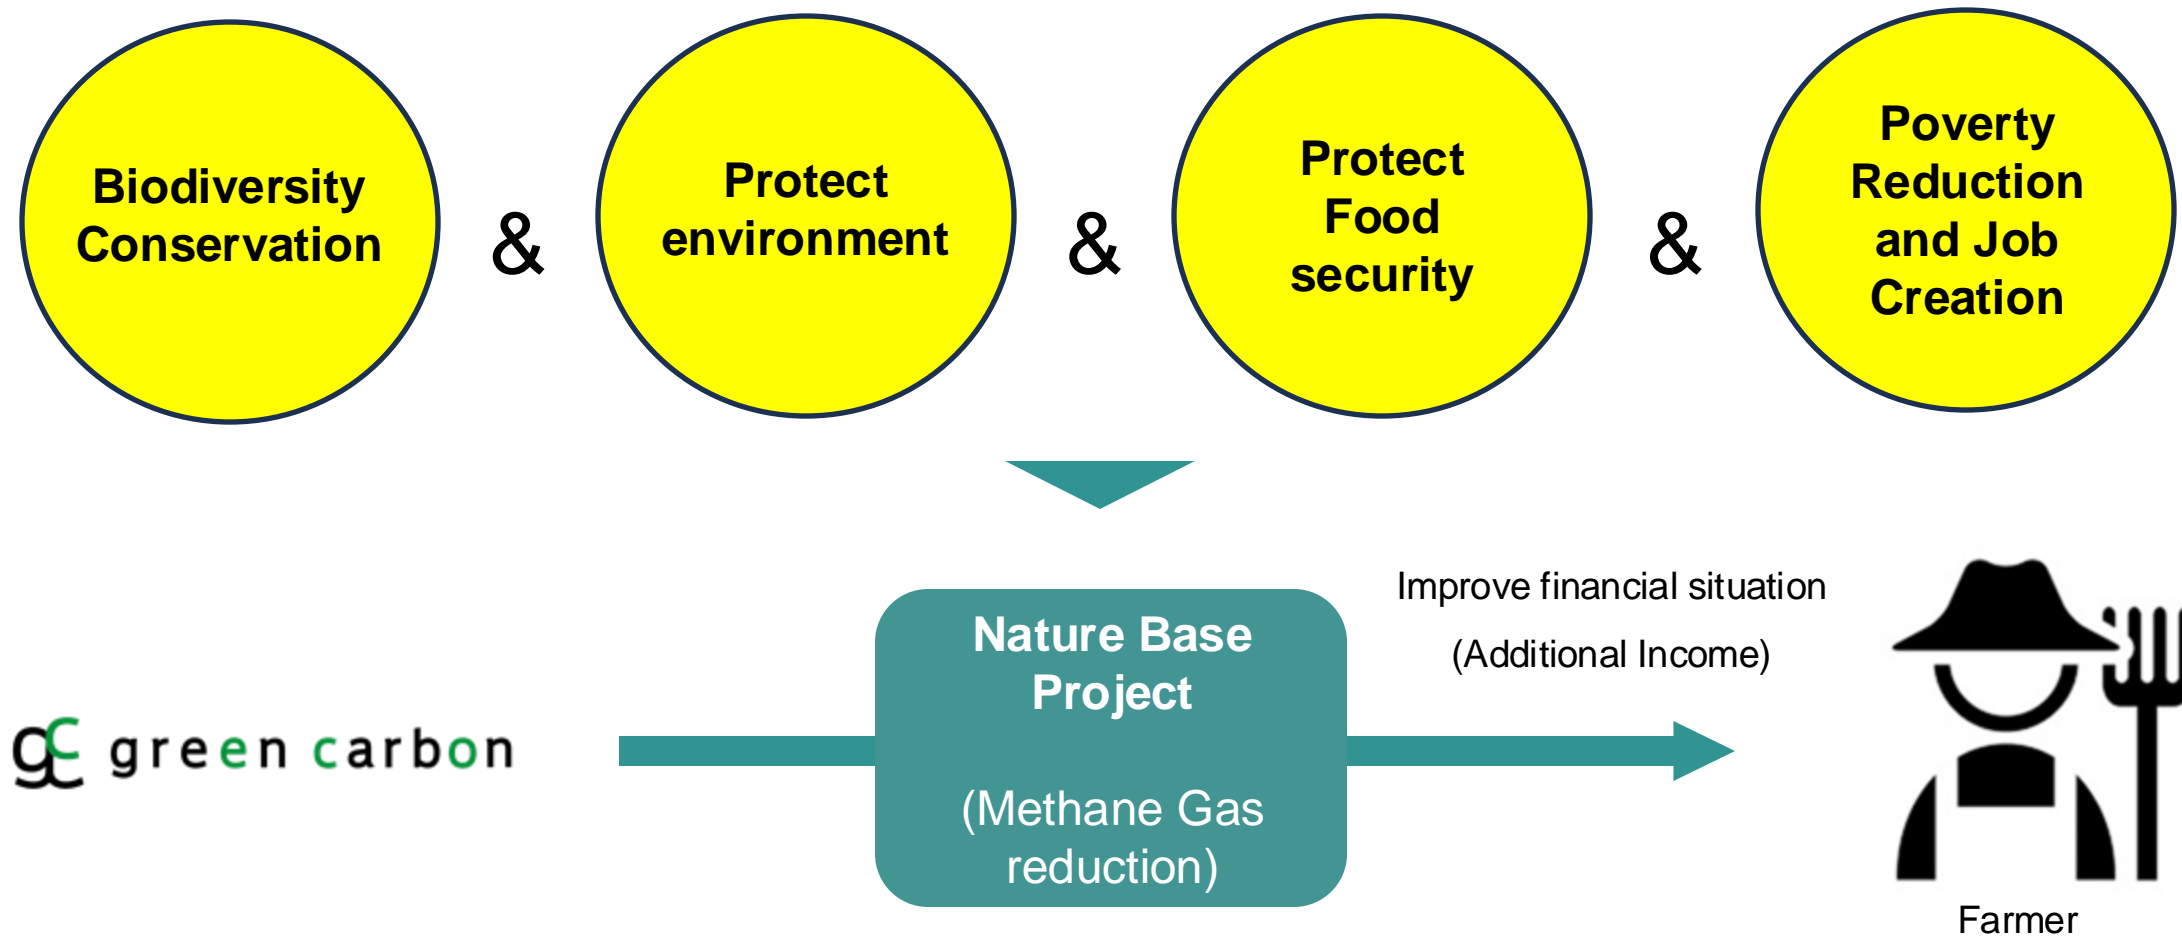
Biodiversity Conservation

&

Protect environment

&

Protect Food security

&

Poverty Reduction and Job Creation

gc green carbon

Nature Base Project

(Methane Gas reduction)

Improve financial situation

(Additional Income)

Farmer